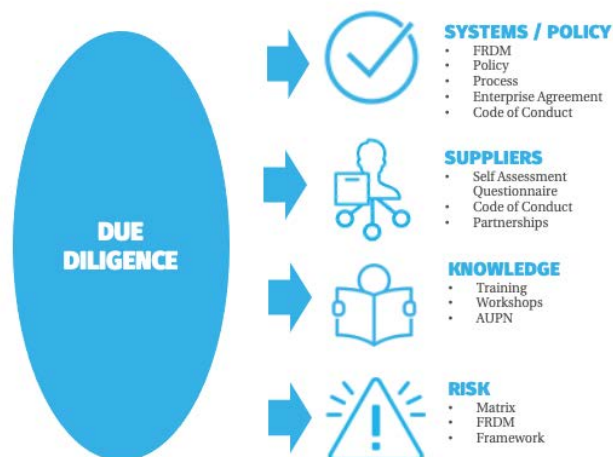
DUE DILIGENCE

SYSTEMS / POLICY
- FRDM
- Policy
- Process
- Enterprise Agreement
- Code of Conduct

SUPPLIERS
- Self Assessment Questionnaire
- Code of Conduct
- Partnerships

KNOWLEDGE
- Training
- Workshops
- AUPN

RISK
- Matrix
- FRDM
- Framework